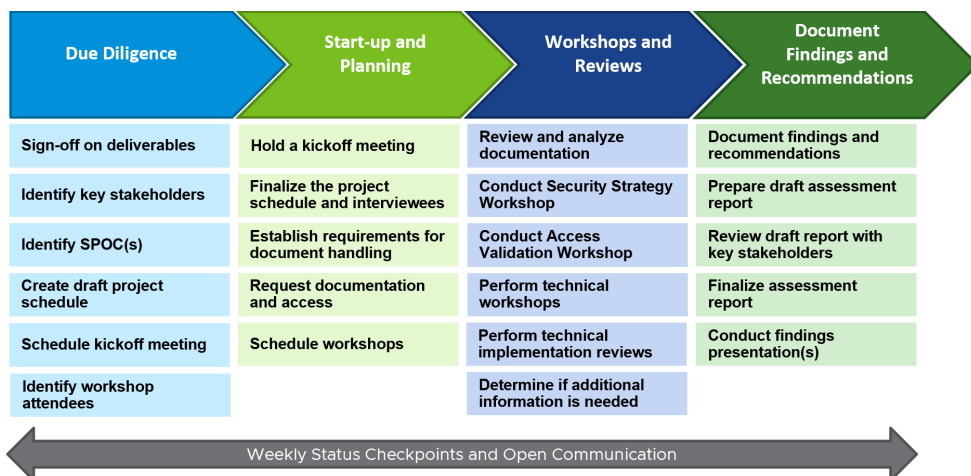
Due Diligence

Sign-off on deliverables

Identify key stakeholders

Identify SPOC(s)

Create draft project schedule

Schedule kickoff meeting

Identify workshop attendees

Start-up and Planning

Hold a kickoff meeting

Finalize the project schedule and interviewees

Establish requirements for document handling

Request documentation and access

Schedule workshops

Workshops and Reviews

Review and analyze documentation

Conduct Security Strategy Workshop

Conduct Access Validation Workshop

Perform technical workshops

Perform technical implementation reviews

Determine if additional information is needed

Document Findings and Recommendations

Document findings and recommendations

Prepare draft assessment report

Review draft report with key stakeholders

Finalize assessment report

Conduct findings presentation(s)

Weekly Status Checkpoints and Open Communication